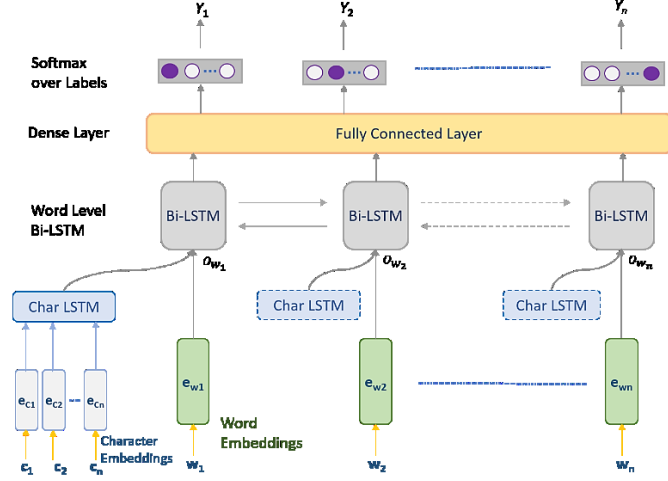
$Y_1$ $Y_2$ $Y_n$

Softmax over Labels

Dense Layer

Fully Connected Layer

Word Level Bi-LSTM

Bi-LSTM Bi-LSTM Bi-LSTM

$o_{w_1}$ $o_{w_2}$ $o_{w_n}$

Char LSTM Char LSTM Char LSTM

$e_{c1}$ $e_{c2}$ $e_{cn}$

$e_{w1}$ $e_{w2}$ $e_{wn}$

Character Embeddings

Word Embeddings

$c_1$ $c_2$ $c_n$ $w_1$ $w_2$ $w_n$